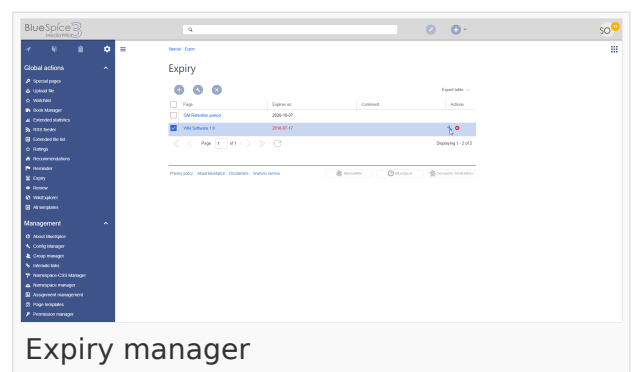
BlueSpice 3 MediaWiki

SO

Global actions
Special pages
Upload file
Watchlist
Book Manager
Extended statistics
RSS feeder
Extended file list
Ratings
Recommendations
Reminder
Expiry
Review
WikiExplorer
All templates

Management
About BlueSpice
Config manager
Group manager
Interwiki links
Namespace-CSS Manager
Namespace manager
Assignment management
Page templates
Permission manager

Special · Expiry

Expiry

Export table

| | Page | Expires on | Comment | Actions |
|---|---|---|---|---|
| | QM Retention period | 2020-10-07 | | |
| ☑ | Wiki Software 1.0 | 2018-07-17 | | |

Page 1 of 1

Displaying 1 - 2 of 2

Privacy policy About BlueSpice Disclaimers Analytics service

MediaWiki BlueSpice Semantic MediaWiki

Expiry manager